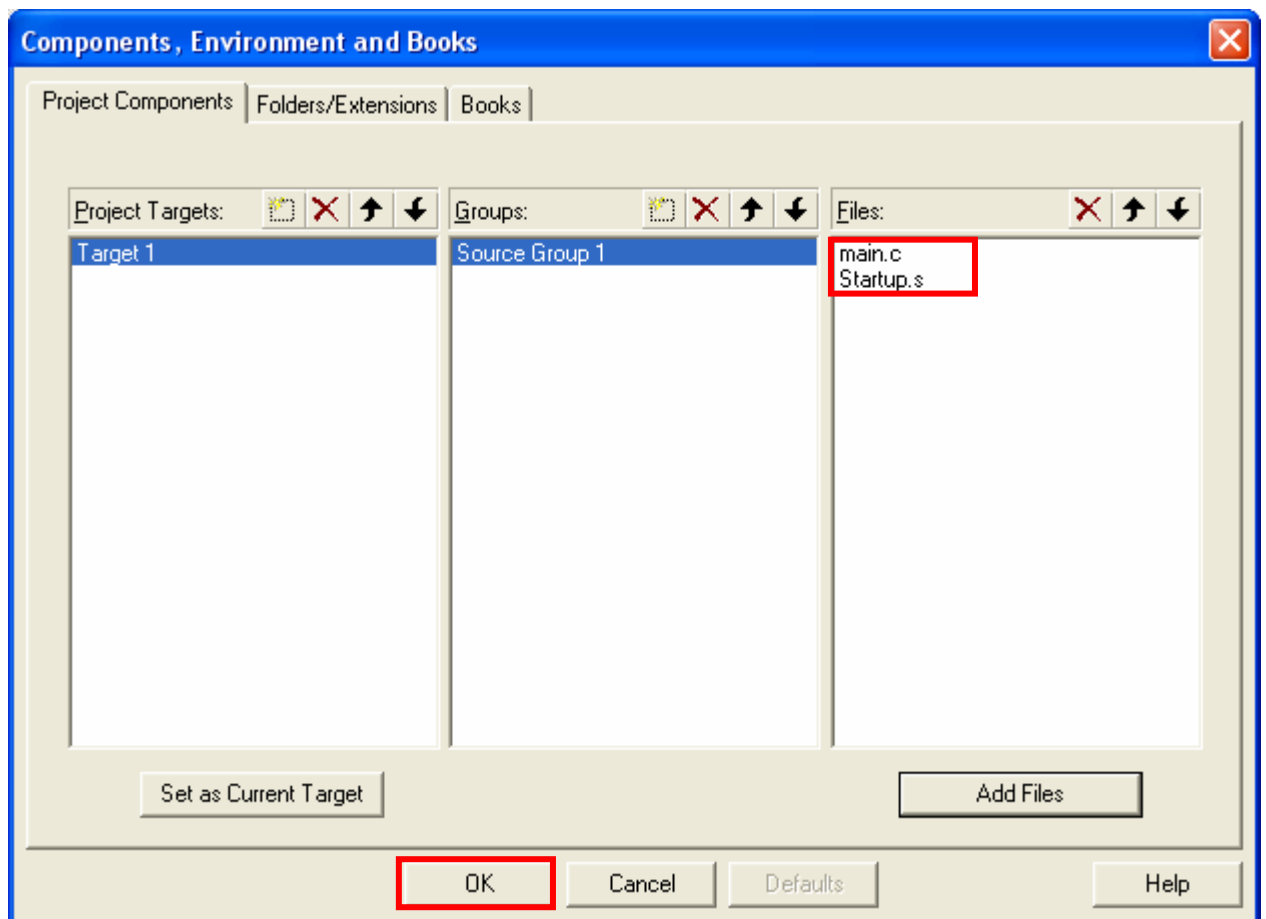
Components, Environment and Books

Project Components | Folders/Extensions | Books

Project Targets:

Target 1

Groups:

Source Group 1

Files:

main.c
Startup.s

Set as Current Target

Add Files

OK

Cancel

Defaults

Help